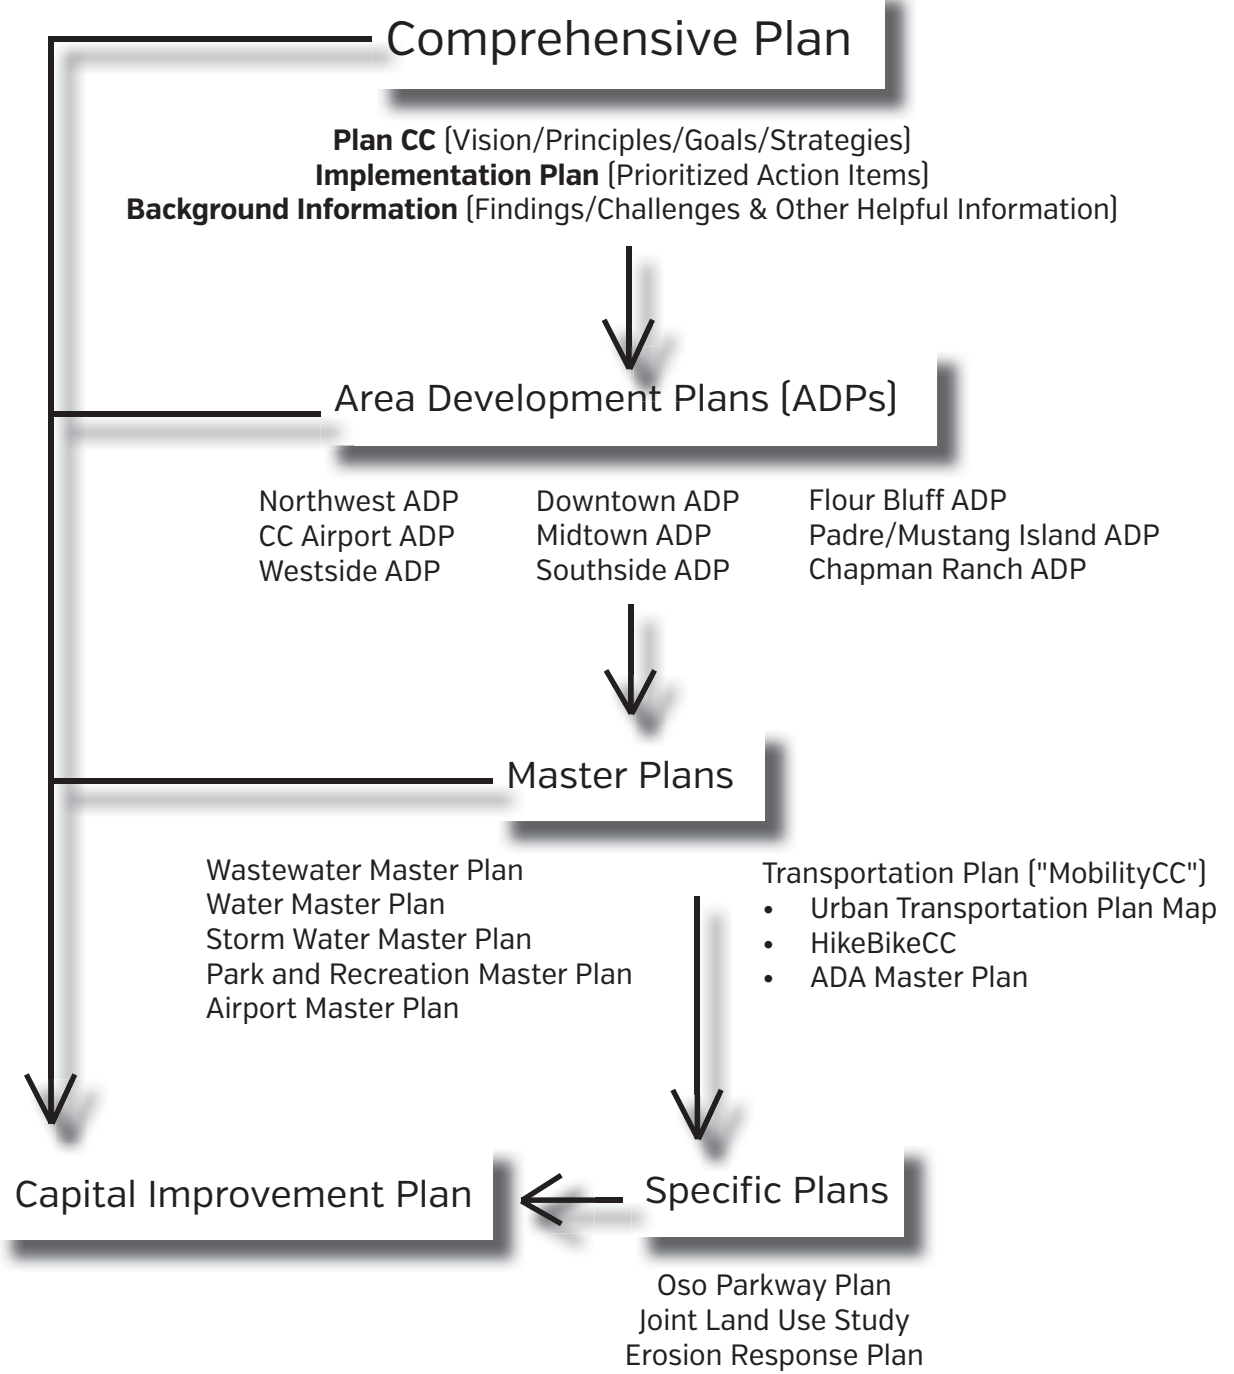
Comprehensive Plan

**Plan CC** (Vision/Principles/Goals/Strategies)
**Implementation Plan** (Prioritized Action Items)
**Background Information** (Findings/Challenges & Other Helpful Information)

Area Development Plans (ADPs)

Northwest ADP
CC Airport ADP
Westside ADP

Downtown ADP
Midtown ADP
Southside ADP

Flour Bluff ADP
Padre/Mustang Island ADP
Chapman Ranch ADP

Master Plans

Wastewater Master Plan
Water Master Plan
Storm Water Master Plan
Park and Recreation Master Plan
Airport Master Plan

Transportation Plan ("MobilityCC")
• Urban Transportation Plan Map
• HikeBikeCC
• ADA Master Plan

Capital Improvement Plan

Specific Plans

Oso Parkway Plan
Joint Land Use Study
Erosion Response Plan